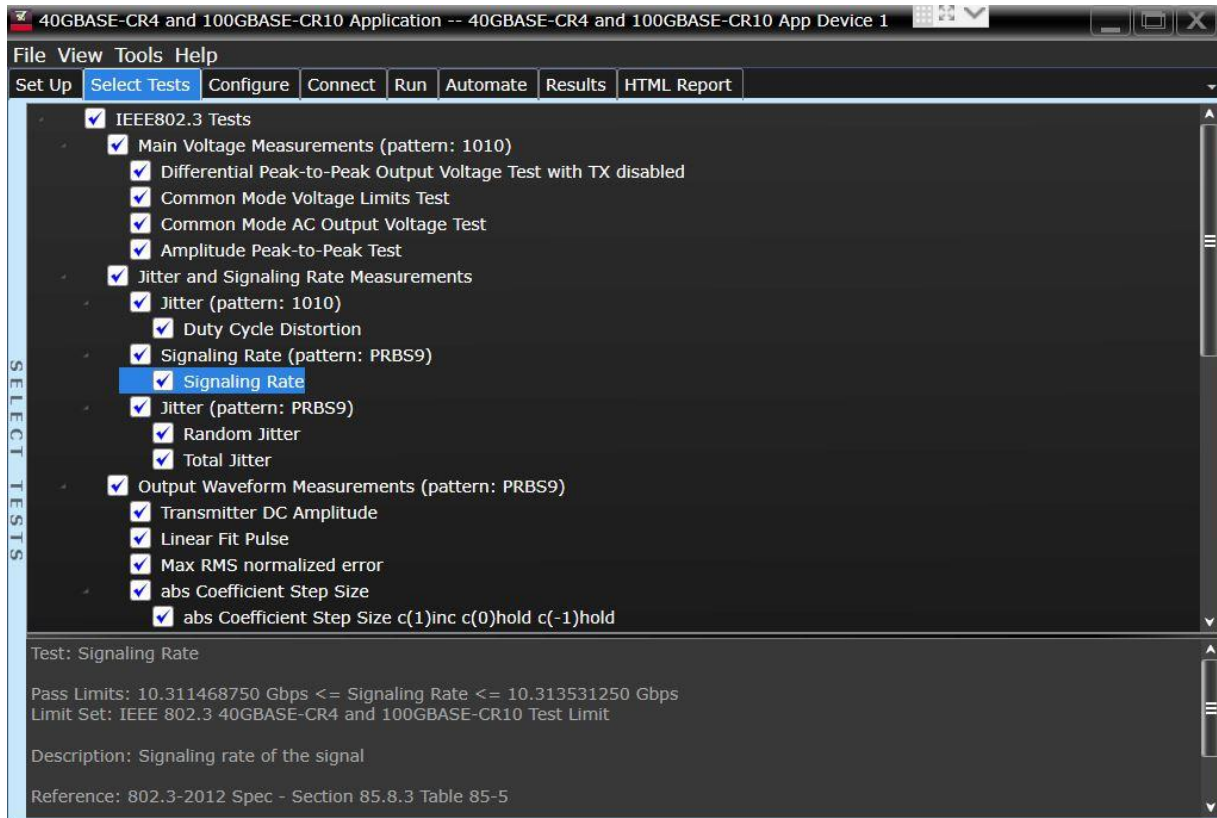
40GBASE-CR4 and 100GBASE-CR10 Application -- 40GBASE-CR4 and 100GBASE-CR10 App Device 1

File View Tools Help

Set Up | Select Tests | Configure | Connect | Run | Automate | Results | HTML Report

SELECT TESTS

IEEE802.3 Tests
Main Voltage Measurements (pattern: 1010)
Differential Peak-to-Peak Output Voltage Test with TX disabled
Common Mode Voltage Limits Test
Common Mode AC Output Voltage Test
Amplitude Peak-to-Peak Test
Jitter and Signaling Rate Measurements
Jitter (pattern: 1010)
Duty Cycle Distortion
Signaling Rate (pattern: PRBS9)
Signaling Rate
Jitter (pattern: PRBS9)
Random Jitter
Total Jitter
Output Waveform Measurements (pattern: PRBS9)
Transmitter DC Amplitude
Linear Fit Pulse
Max RMS normalized error
abs Coefficient Step Size
abs Coefficient Step Size c(1)inc c(0)hold c(-1)hold

Test: Signaling Rate

Pass Limits: 10.311468750 Gbps <= Signaling Rate <= 10.313531250 Gbps
Limit Set: IEEE 802.3 40GBASE-CR4 and 100GBASE-CR10 Test Limit

Description: Signaling rate of the signal

Reference: 802.3-2012 Spec - Section 85.8.3 Table 85-5